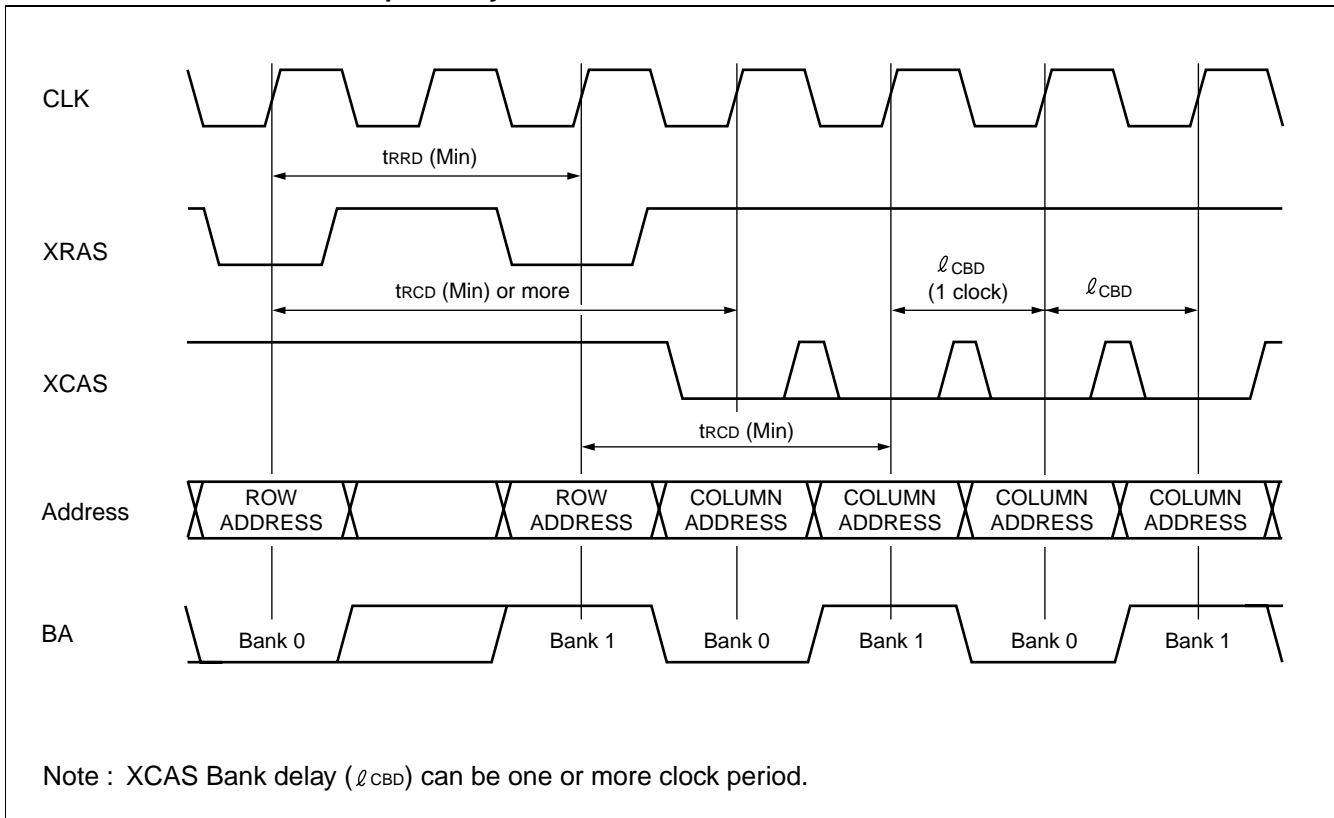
CLK

$t_{RRD}$ (Min)

XRAS

$t_{RCD}$ (Min) or more

$\ell_{CBD}$ (1 clock)

$\ell_{CBD}$

XCAS

$t_{RCD}$ (Min)

Address

ROW ADDRESS

ROW ADDRESS

COLUMN ADDRESS

COLUMN ADDRESS

COLUMN ADDRESS

COLUMN ADDRESS

BA

Bank 0

Bank 1

Bank 0

Bank 1

Bank 0

Bank 1

Note : XCAS Bank delay ($\ell_{CBD}$) can be one or more clock period.